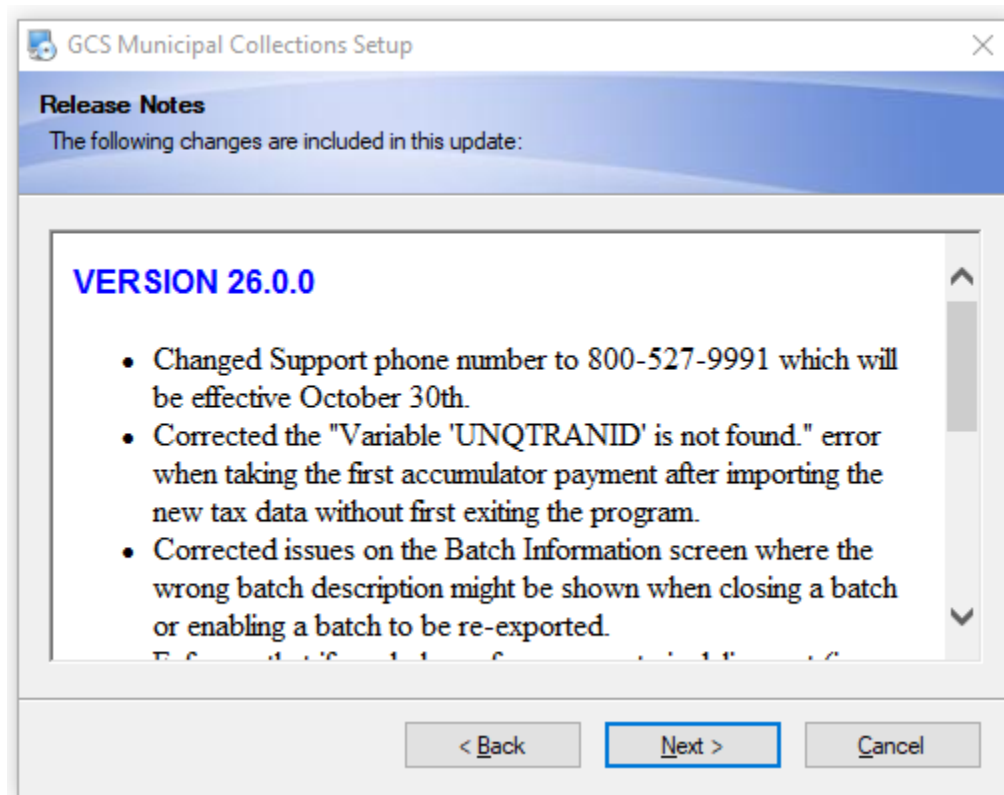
GCS Municipal Collections Setup

Release Notes

The following changes are included in this update:

VERSION 26.0.0

- Changed Support phone number to 800-527-9991 which will be effective October 30th.
- Corrected the "Variable 'UNQTRANID' is not found." error when taking the first accumulator payment after importing the new tax data without first exiting the program.
- Corrected issues on the Batch Information screen where the wrong batch description might be shown when closing a batch or enabling a batch to be re-exported.
- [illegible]

< Back | Next > | Cancel